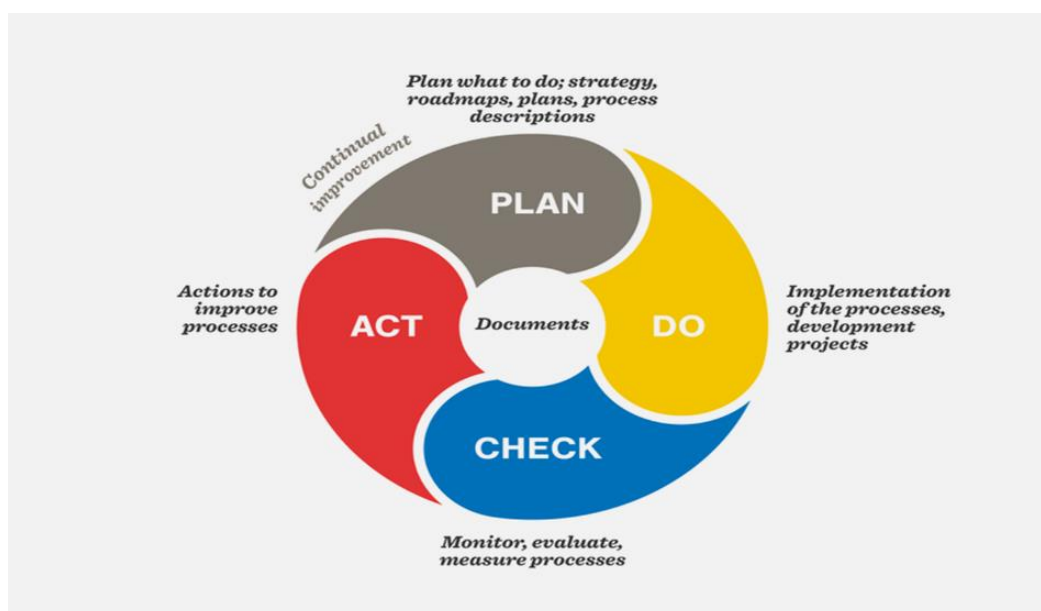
Plan what to do; strategy, roadmaps, plans, process descriptions

Continual improvement

PLAN

Actions to improve processes

ACT

Documents

DO

Implementation of the processes, development projects

CHECK

Monitor, evaluate, measure processes